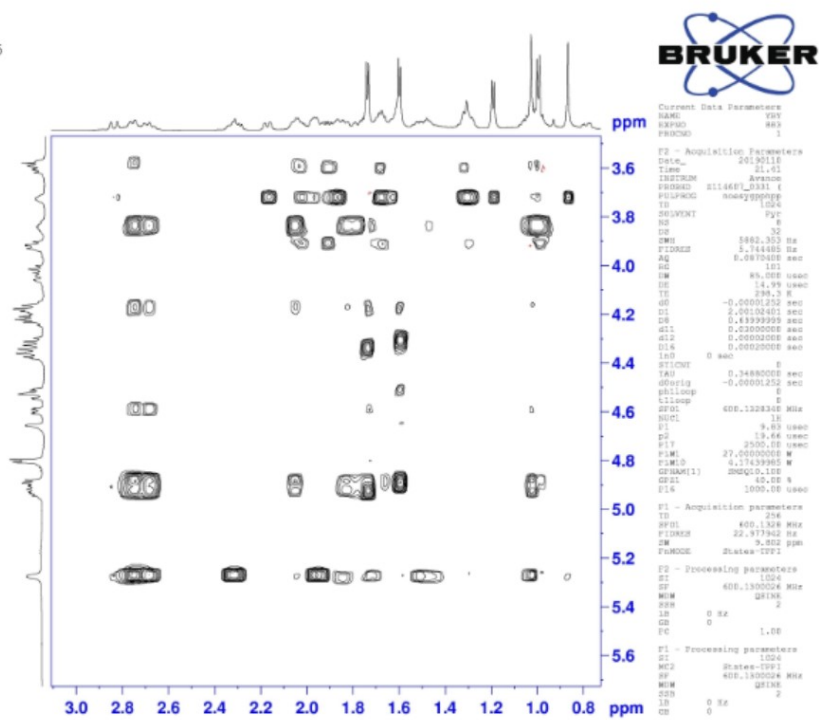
BRUKER

ppm

3.6
3.8
4.0
4.2
4.4
4.6
4.8
5.0
5.2
5.4
5.6

3.0 2.8 2.6 2.4 2.2 2.0 1.8 1.6 1.4 1.2 1.0 0.8 ppm

Current Data Parameters
NAME YBY
EXPNO 883
PROCNO 1

F2 - Acquisition Parameters
Date_ 20190118
Time 21.41
INSTRUM Avance
PROBHD Z114607_0381 (
PULPROG noesygpphpp
TD 1024
SOLVENT Pyr
NS 8
DS 32
SWH 5882.353 Hz
FIDRES 5.744485 Hz
AQ 0.0870400 sec
RG 101
DW 85.000 usec
DE 14.99 usec
TE 298.3 K
d0 -0.00001252 sec
D1 2.00102401 sec
D8 0.69999999 sec
d11 0.03000000 sec
d12 0.00002000 sec
D16 0.00020000 sec
in0 0 sec
ST1CNT 0
TAU 0.34880000 sec
d0orig -0.00001252 sec
pbl1oop 0
t1loop 0
SFO1 600.1328348 MHz
NUC1 1H
P1 9.83 usec
p2 19.66 usec
P17 2500.00 usec
PLW1 27.00000000 W
PLW10 4.17439985 W
GPNAM[1] SMSQ10.100
GPZ1 40.00 %
P16 1000.00 usec

F1 - Acquisition parameters
TD 256
SFO1 600.1328 MHz
FIDRES 22.977942 Hz
SW 9.802 ppm
FnMODE States-TPPI

F2 - Processing parameters
SI 1024
SF 600.1300024 MHz
WDW QSINE
SSB 2
LB 0 Hz
GB 0
PC 1.00

F1 - Processing parameters
SI 1024
MC2 States-TPPI
SF 600.1300024 MHz
WDW QSINE
SSB 2
LB 0 Hz
GB 0